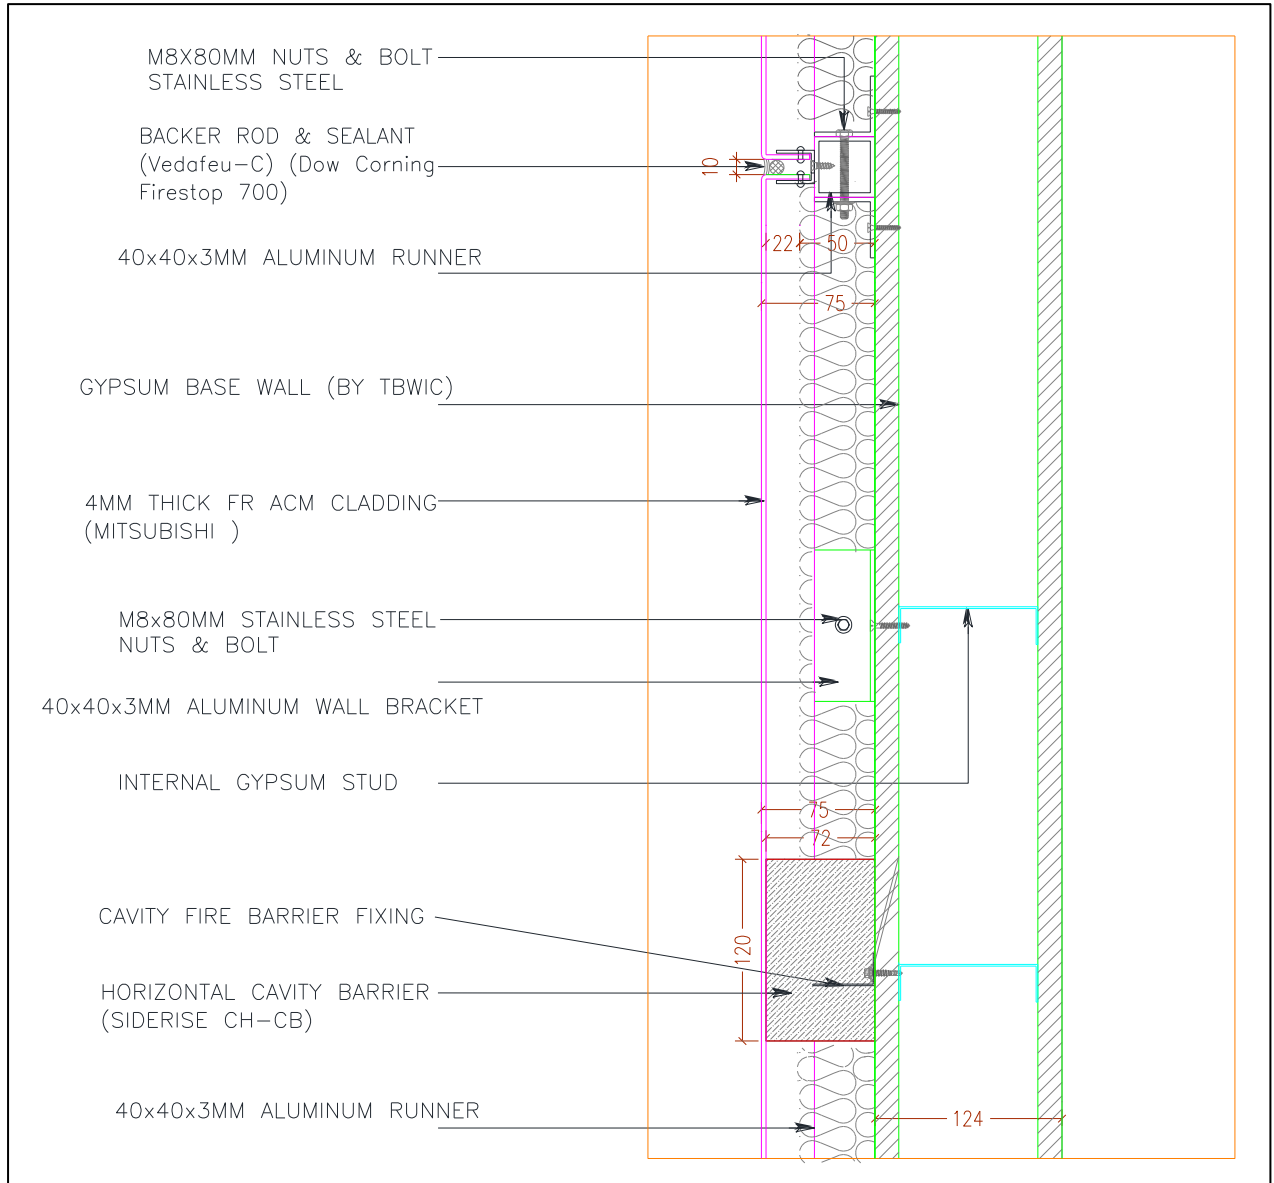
M8X80MM NUTS & BOLT
STAINLESS STEEL

BACKER ROD & SEALANT
(Vedafeu-C) (Dow Corning
Firestop 700)

10

22 50

40x40x3MM ALUMINUM RUNNER

75

GYPSUM BASE WALL (BY TBWIC)

4MM THICK FR ACM CLADDING
(MITSUBISHI )

M8x80MM STAINLESS STEEL
NUTS & BOLT

40x40x3MM ALUMINUM WALL BRACKET

INTERNAL GYPSUM STUD

75

72

CAVITY FIRE BARRIER FIXING

120

HORIZONTAL CAVITY BARRIER
(SIDERISE CH-CB)

40x40x3MM ALUMINUM RUNNER

124